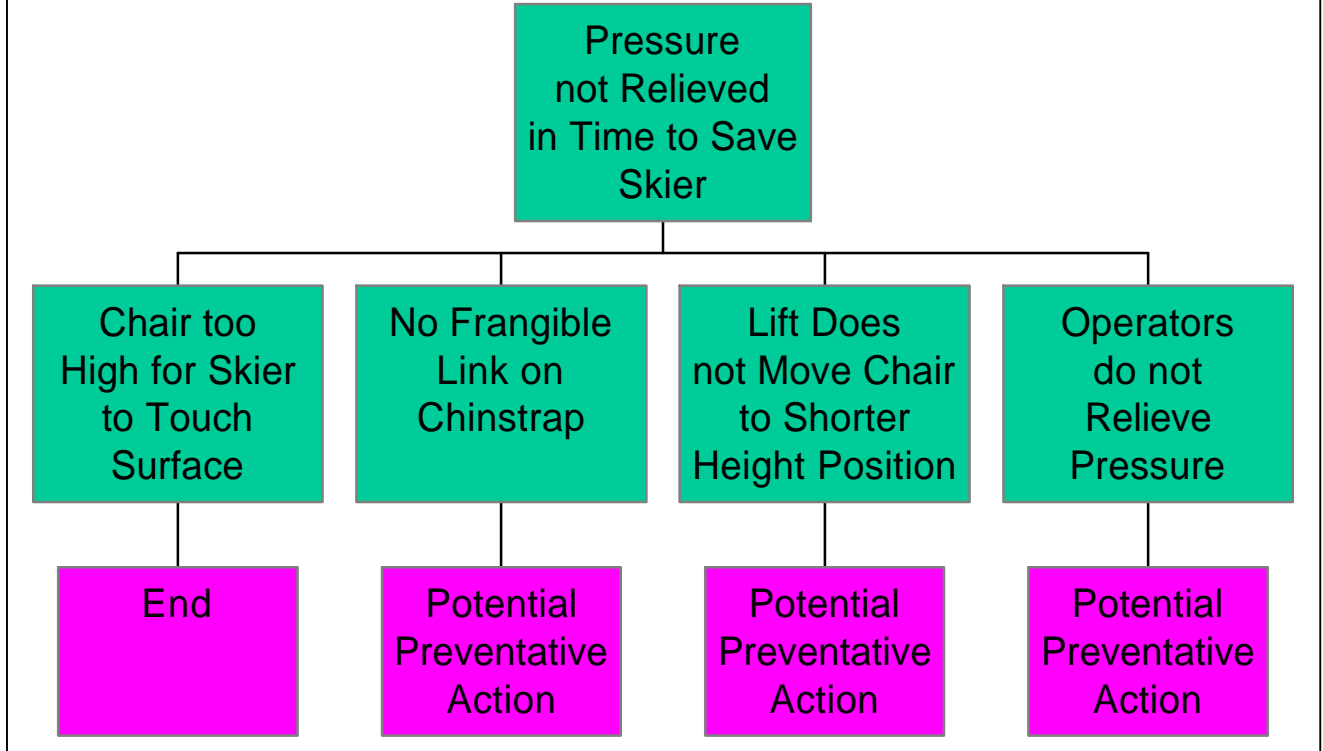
Pressure not Relieved in Time to Save Skier

Chair too High for Skier to Touch Surface

No Frangible Link on Chinstrap

Lift Does not Move Chair to Shorter Height Position

Operators do not Relieve Pressure

End

Potential Preventative Action

Potential Preventative Action

Potential Preventative Action